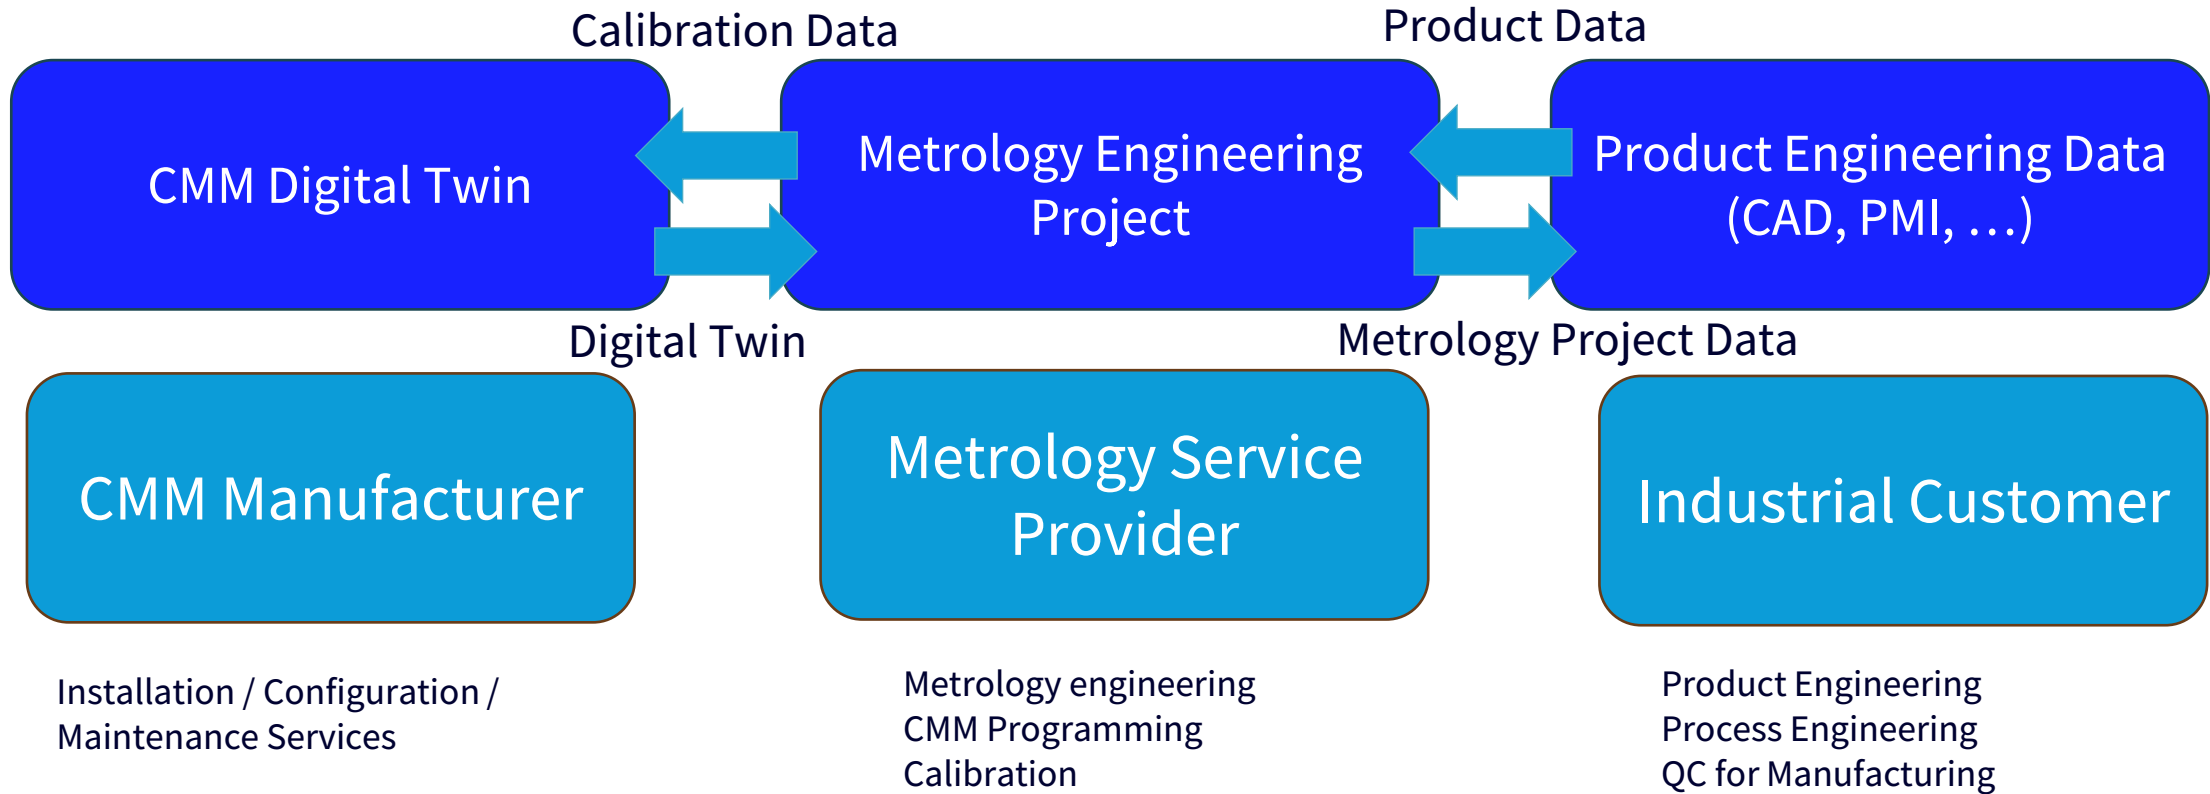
Calibration Data

Product Data

CMM Digital Twin

Metrology Engineering Project

Product Engineering Data (CAD, PMI, …)

Digital Twin

Metrology Project Data

CMM Manufacturer

Metrology Service Provider

Industrial Customer

Installation / Configuration / Maintenance Services

Metrology engineering
CMM Programming
Calibration

Product Engineering
Process Engineering
QC for Manufacturing